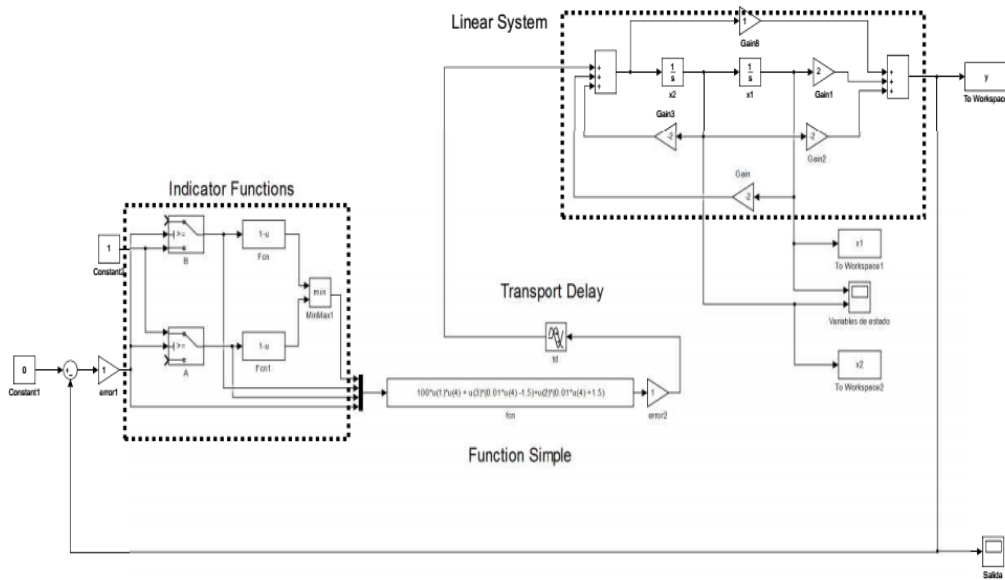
Linear System

1
Gain8

$\frac{1}{s}$
x2

$\frac{1}{s}$
x1

2
Gain1

y
To Workspace

Gain3
-2

-2
Gain2

Gain
-2

Indicator Functions

1
Constant

>=
B

1-u
Fcn

min
MinMax1

>=
A

1-u
Fcn1

x1
To Workspace1

Transport Delay

Variables de estado

td

x2
To Workspace2

0
Constant1

+
-

1
error1

100*u(1)*u(4) + u(3)*(0.01*u(4)-1.5)+u(2)*(0.01*u(4)+1.5)
fcn

1
error2

Function Simple

Salida